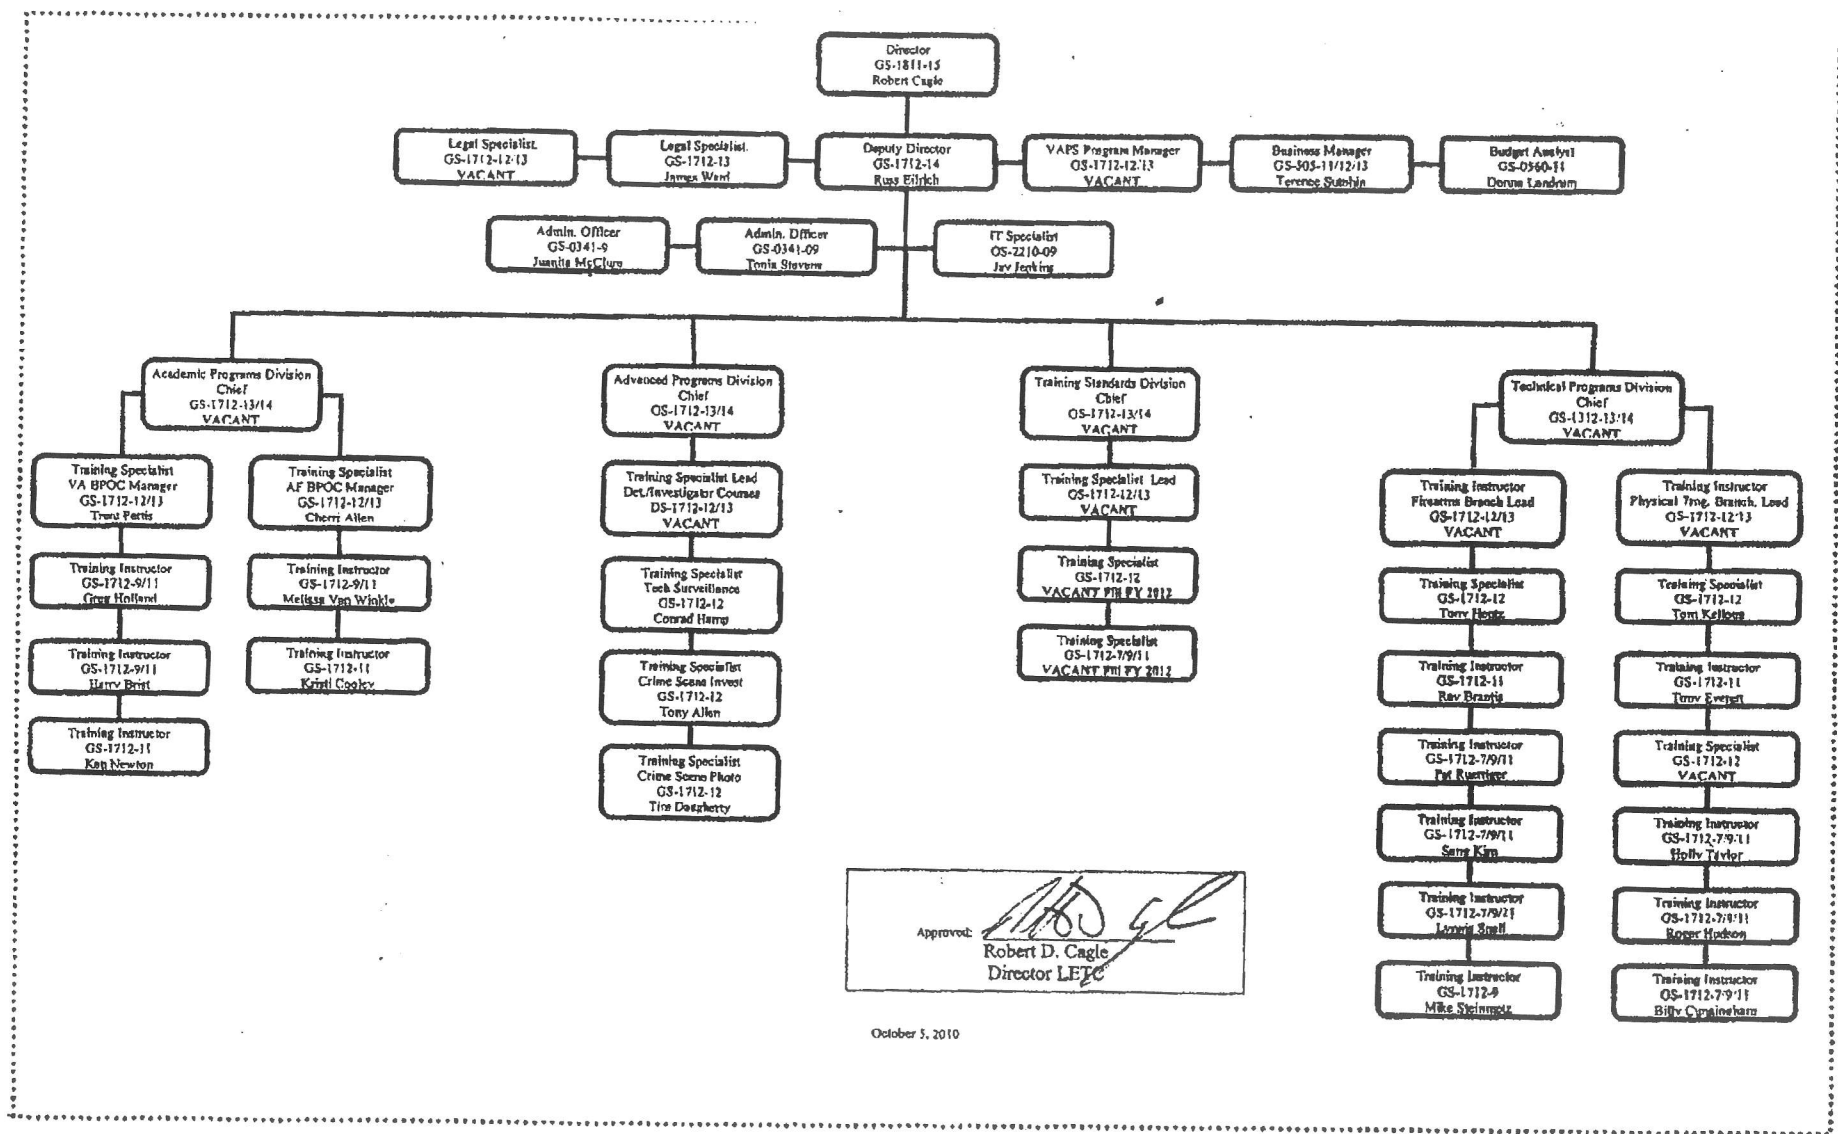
Director
GS-1811-15
Robert Cagle

Legal Specialist
GS-1712-12/13
VACANT

Legal Specialist
GS-1712-13
James Ward

Deputy Director
GS-1712-14
Russ Eilrich

VAPS Program Manager
GS-1712-12/13
VACANT

Business Manager
GS-505-11/12/13
Terence Sutphin

Budget Analyst
GS-0560-11
Donna Landrum

Admin. Officer
GS-0341-9
Juanita McClure

Admin. Officer
GS-0341-09
Tonia Stevens

IT Specialist
GS-2210-09
Jay Jenkins

Academic Programs Division
Chief
GS-1712-13/14
VACANT

Training Specialist
VA BPOC Manager
GS-1712-12/13
Trent Pettis

Training Instructor
GS-1712-9/11
Greg Holland

Training Instructor
GS-1712-9/11
Harry Brist

Training Instructor
GS-1712-11
Ken Newton

Training Specialist
AF BPOC Manager
GS-1712-12/13
Cherri Allen

Training Instructor
GS-1712-9/11
Melissa Van Winkle

Training Instructor
GS-1712-11
Kristi Cooley

Advanced Programs Division
Chief
GS-1712-13/14
VACANT

Training Specialist Lead
Det./Investigator Courses
GS-1712-12/13
VACANT

Training Specialist
Tech Surveillance
GS-1712-12
Conrad Harris

Training Specialist
Crime Scene Invest
GS-1712-12
Tony Allen

Training Specialist
Crime Scene Photo
GS-1712-12
Tim Dougherty

Training Standards Division
Chief
GS-1712-13/14
VACANT

Training Specialist Lead
GS-1712-12/13
VACANT

Training Specialist
GS-1712-12
VACANT Fill FY 2012

Training Specialist
GS-1712-7/9/11
VACANT Fill FY 2012

Technical Programs Division
Chief
GS-1312-13/14
VACANT

Training Instructor
Firearms Branch Lead
GS-1712-12/13
VACANT

Training Specialist
GS-1712-12
Terry Hentz

Training Instructor
GS-1712-11
Ray Brantis

Training Instructor
GS-1712-7/9/11
Pat Ruettiger

Training Instructor
GS-1712-7/9/11
Sung Kim

Training Instructor
GS-1712-7/9/11
Lynnie Snell

Training Instructor
GS-1712-9
Mike Steinmetz

Training Instructor
Physical Trng. Branch. Lead
GS-1712-12/13
VACANT

Training Specialist
GS-1712-12
Tom Kellogg

Training Instructor
GS-1712-11
Troy Everett

Training Specialist
GS-1712-12
VACANT

Training Instructor
GS-1712-7/9/11
Holly Taylor

Training Instructor
GS-1712-7/9/11
Roger Hudson

Training Instructor
GS-1712-7/9/11
Billy Cunningham

Approved: Robert D. Cagle
Director LETC

October 5, 2010